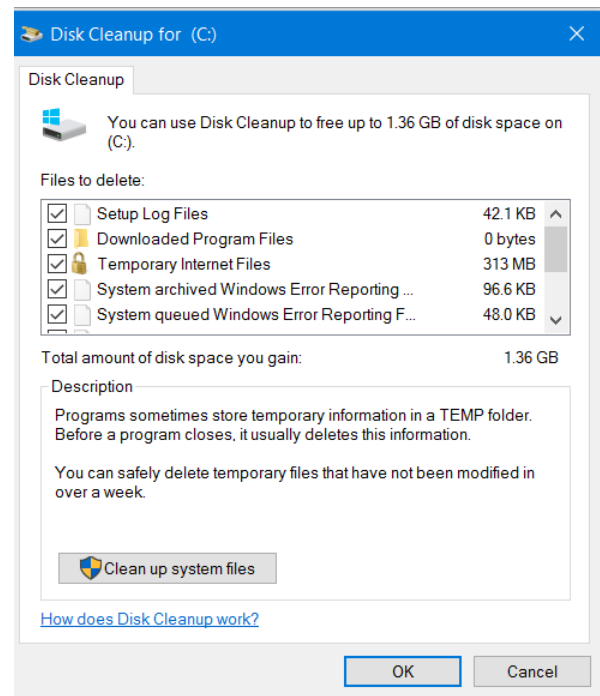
Disk Cleanup for (C:)

Disk Cleanup

You can use Disk Cleanup to free up to 1.36 GB of disk space on (C:).

Files to delete:

| | | |
|---|---|---|
| ☑ | Setup Log Files | 42.1 KB |
| ☑ | Downloaded Program Files | 0 bytes |
| ☑ | Temporary Internet Files | 313 MB |
| ☑ | System archived Windows Error Reporting ... | 96.6 KB |
| ☑ | System queued Windows Error Reporting F... | 48.0 KB |

Total amount of disk space you gain: 1.36 GB

Description

Programs sometimes store temporary information in a TEMP folder. Before a program closes, it usually deletes this information.

You can safely delete temporary files that have not been modified in over a week.

Clean up system files

How does Disk Cleanup work?

OK Cancel